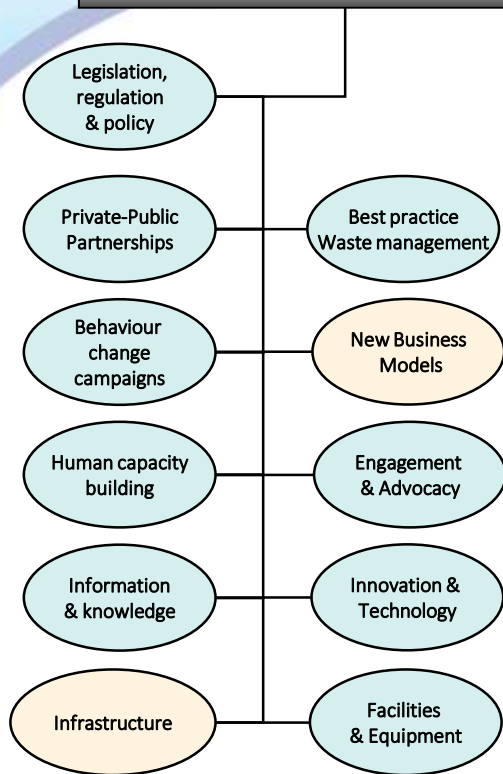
Legislation, regulation & policy

Private-Public Partnerships

Best practice Waste management

Behaviour change campaigns

New Business Models

Human capacity building

Engagement & Advocacy

Information & knowledge

Innovation & Technology

Infrastructure

Facilities & Equipment